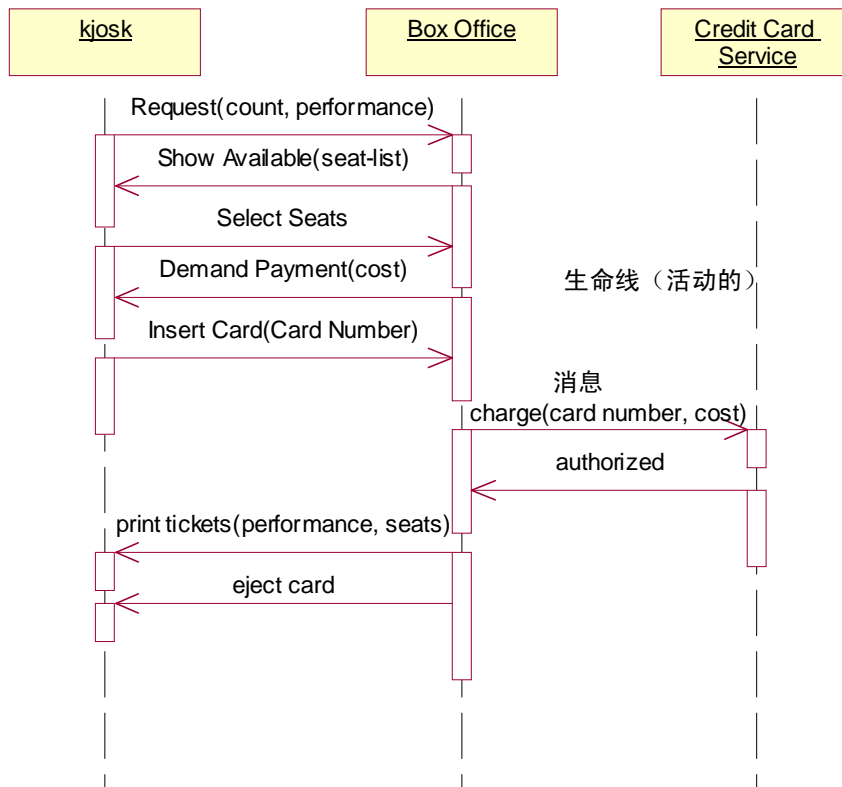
kjosk

Box Office

Credit Card Service

Request(count, performance)

Show Available(seat-list)

Select Seats

Demand Payment(cost)

生命线（活动的）

Insert Card(Card Number)

消息

charge(card number, cost)

authorized

print tickets(performance, seats)

eject card